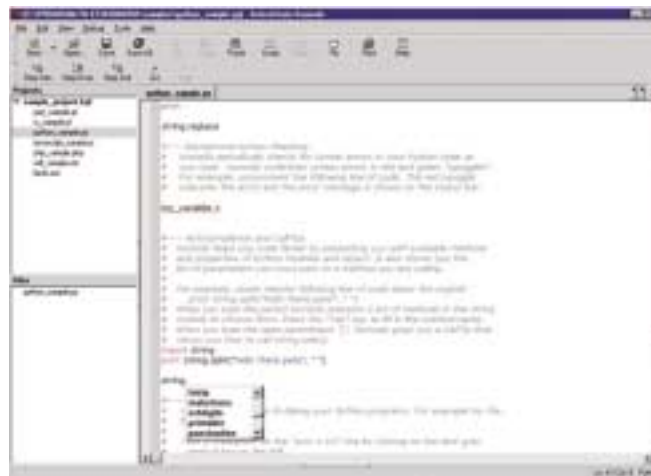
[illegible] - ActiveState Komodo

File Edit View Debug Tools Help

Projects

sample_project.kpf

python_sample.py

string.replace

my_variable =

import string

print string.split("hello there path", " ")

string.

lower

maketrans

octdigits

printable

punctuation

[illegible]